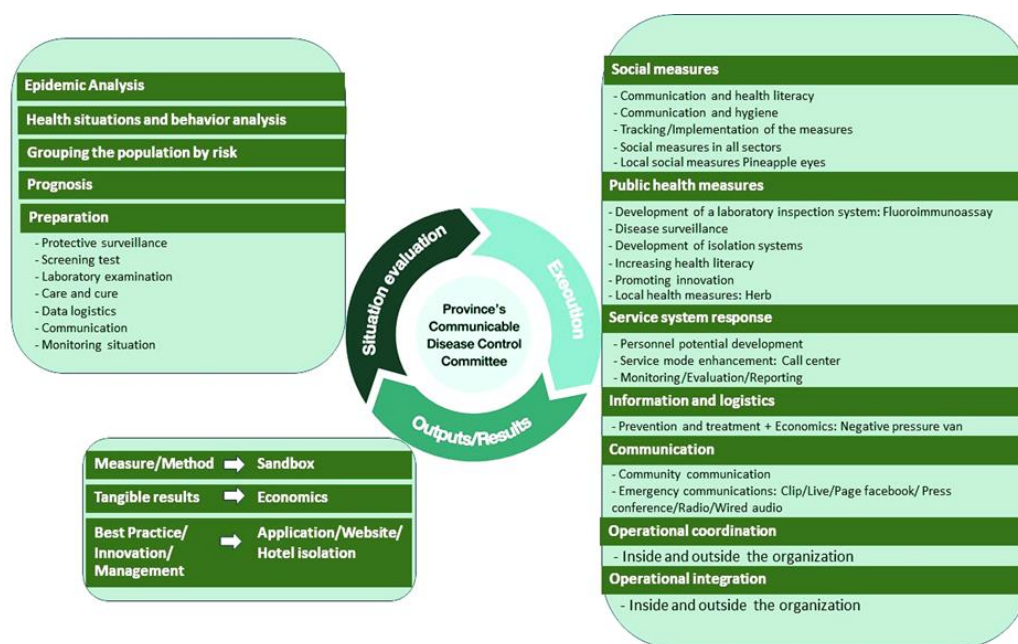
Epidemic Analysis

Health situations and behavior analysis

Grouping the population by risk

Prognosis

Preparation

- Protective surveillance
- Screening test
- Laboratory examination
- Care and cure
- Data logistics
- Communication
- Monitoring situation

Situation evaluation

Execution

Outputs/Results

Province's Communicable Disease Control Committee

Measure/Method → Sandbox

Tangible results → Economics

Best Practice/ Innovation/ Management → Application/Website/ Hotel isolation

Social measures

- Communication and health literacy
- Communication and hygiene
- Tracking/Implementation of the measures
- Social measures in all sectors
- Local social measures Pineapple eyes

Public health measures

- Development of a laboratory inspection system: Fluoroimmunoassay
- Disease surveillance
- Development of isolation systems
- Increasing health literacy
- Promoting innovation
- Local health measures: Herb

Service system response

- Personnel potential development
- Service mode enhancement: Call center
- Monitoring/Evaluation/Reporting

Information and logistics

- Prevention and treatment + Economics: Negative pressure van

Communication

- Community communication
- Emergency communications: Clip/Live/Page facebook/ Press conference/Radio/Wired audio

Operational coordination

- Inside and outside the organization

Operational integration

- Inside and outside the organization